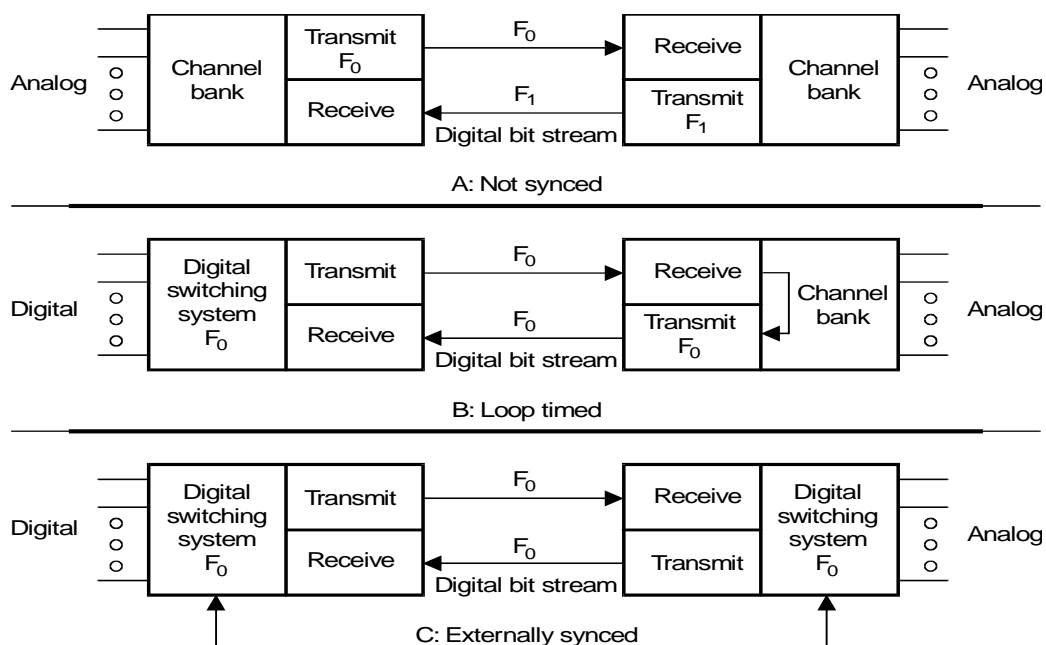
Analog

Channel bank

Transmit $F_0$

Receive

$F_0$

$F_1$

Digital bit stream

Receive

Transmit $F_1$

Channel bank

Analog

A: Not synced

Digital

Digital switching system $F_0$

Transmit

Receive

$F_0$

$F_0$

Digital bit stream

Receive

Transmit $F_0$

Channel bank

Analog

B: Loop timed

Digital

Digital switching system $F_0$

Transmit

Receive

$F_0$

$F_0$

Digital bit stream

Receive

Transmit

Digital switching system $F_0$

Analog

C: Externally synced